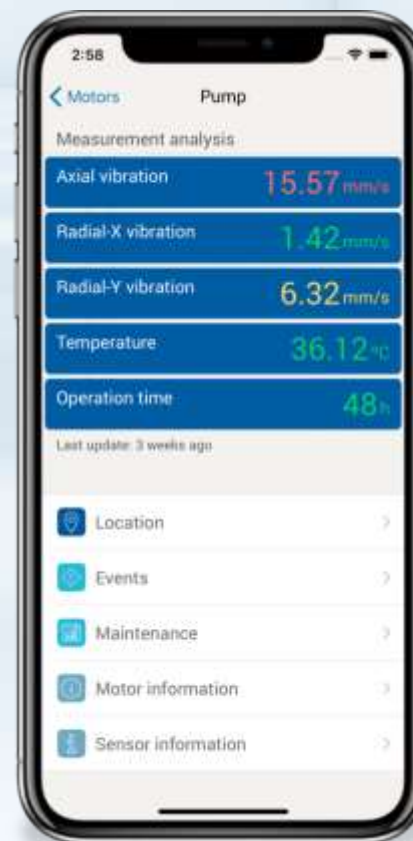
2:58

Motors Pump

Measurement analysis

Axial vibration 15.57mm/s

Radial-X vibration 1.42mm/s

Radial-Y vibration 6.32mm/s

Temperature 36.12°C

Operation time 48h

Last update: 3 weeks ago

Location

Events

Maintenance

Motor information

Sensor information